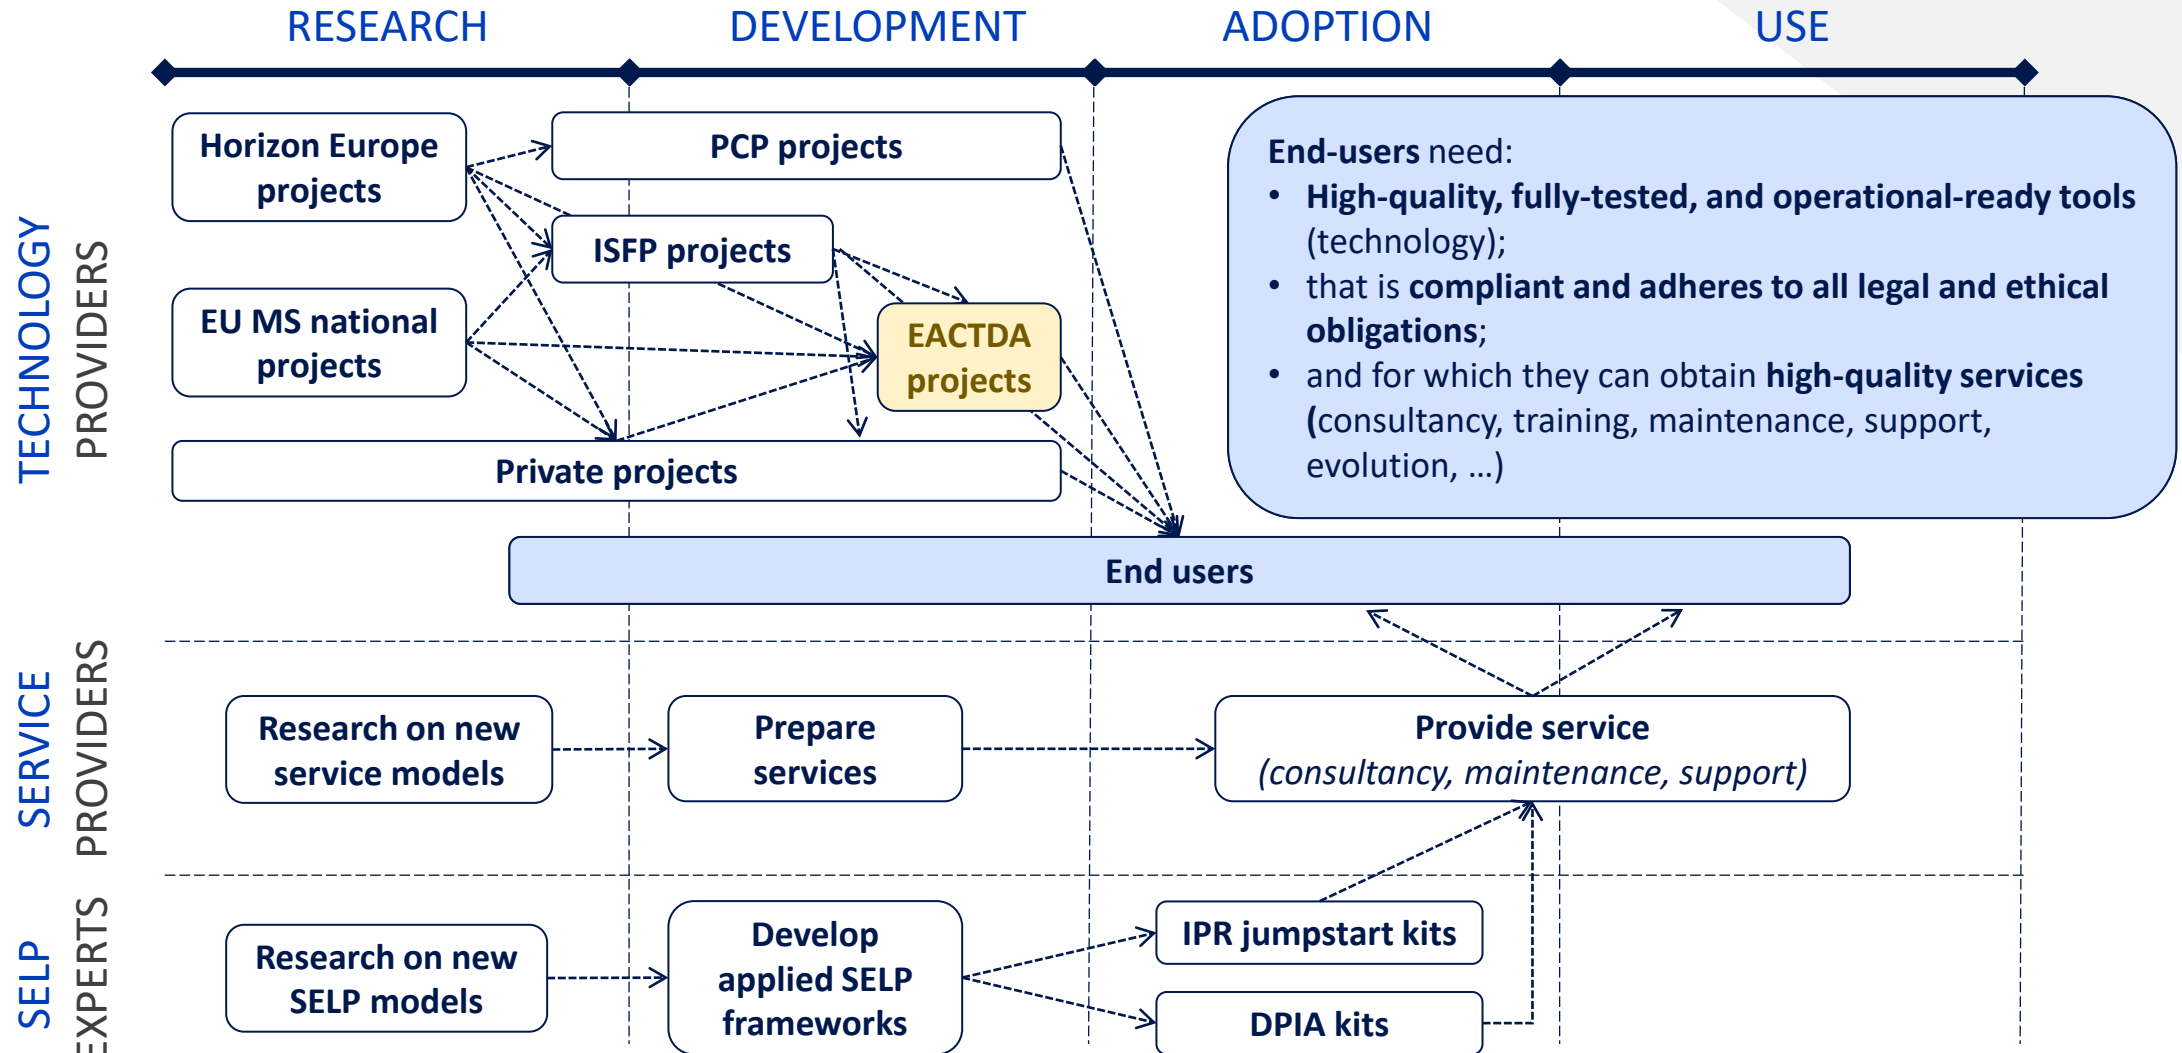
RESEARCH DEVELOPMENT ADOPTION USE

TECHNOLOGY PROVIDERS

Horizon Europe projects

PCP projects

ISFP projects

EU MS national projects

EACTDA projects

Private projects

End-users need:
• High-quality, fully-tested, and operational-ready tools (technology);
• that is compliant and adheres to all legal and ethical obligations;
• and for which they can obtain high-quality services (consultancy, training, maintenance, support, evolution, …)

End users

SERVICE PROVIDERS

Research on new service models

Prepare services

Provide service (consultancy, maintenance, support)

SELP EXPERTS

Research on new SELP models

Develop applied SELP frameworks

IPR jumpstart kits

DPIA kits